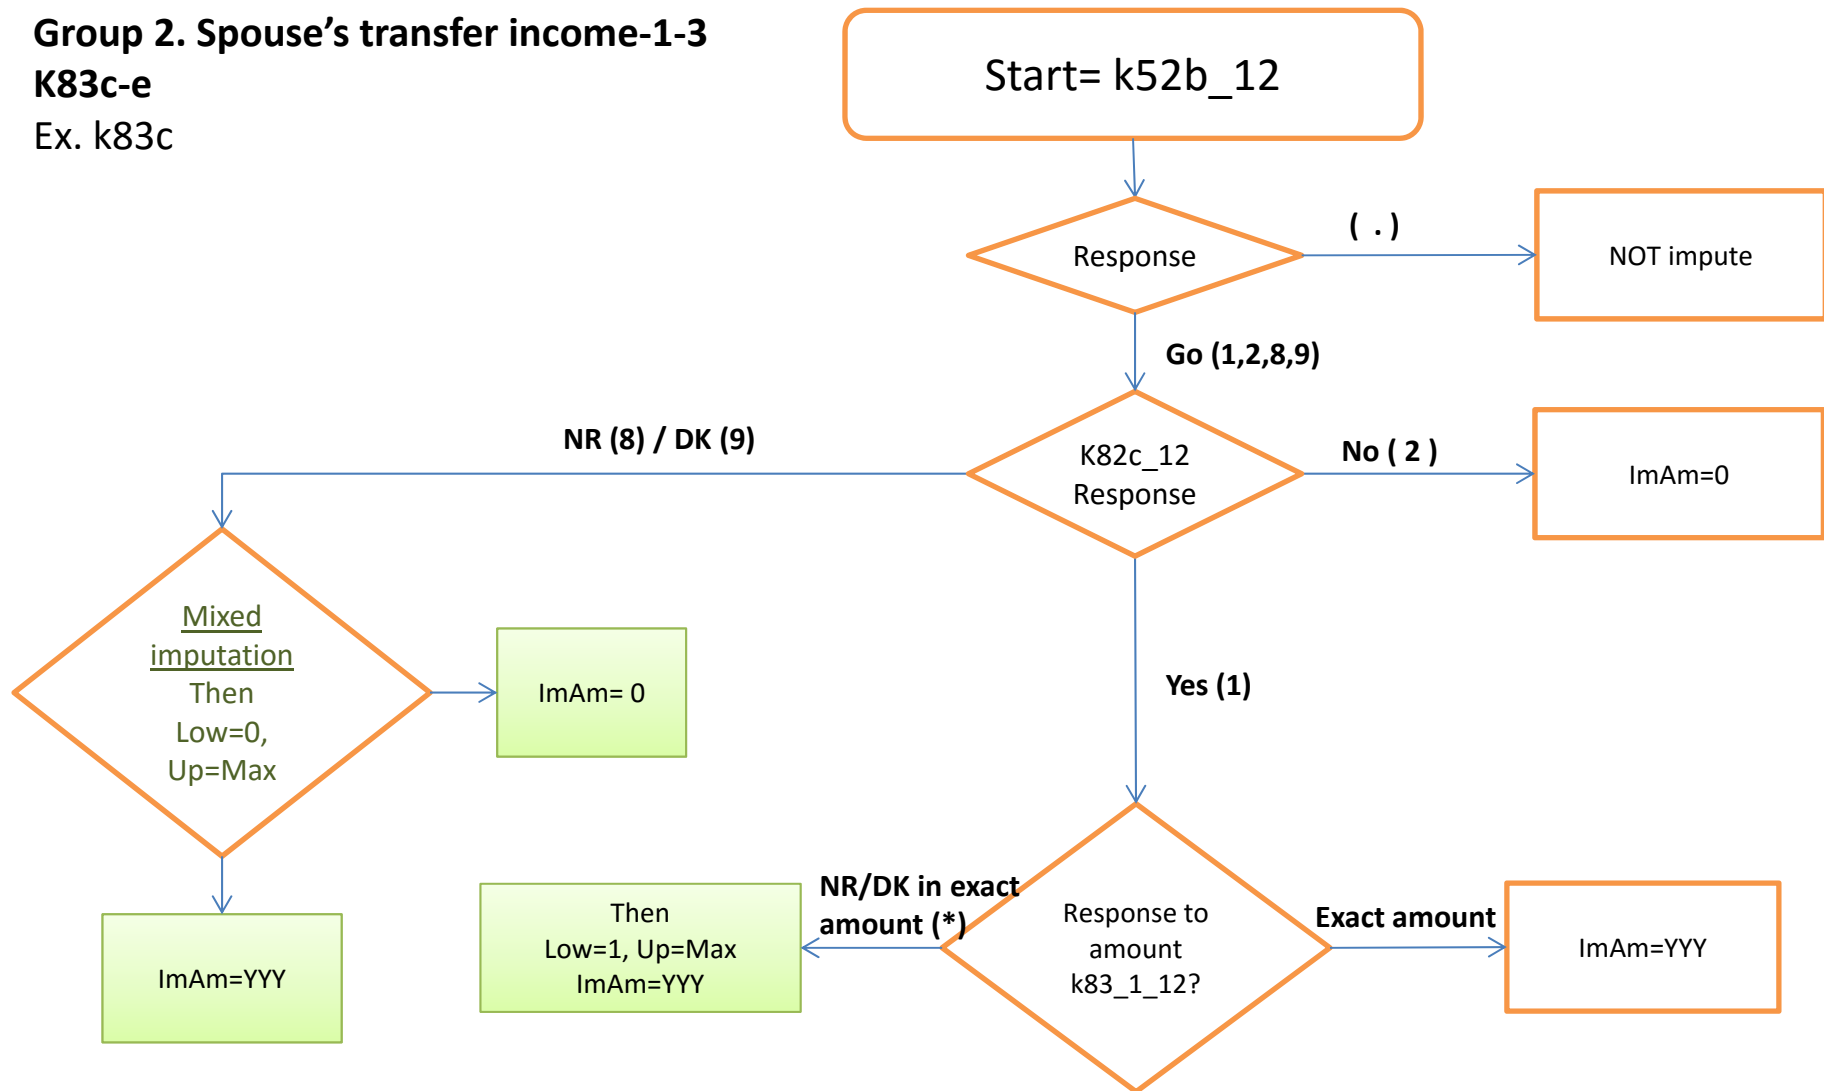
Group 2. Spouse’s transfer income-1-3
K83c-e
Ex. k83c

Start= k52b_12

Response

( . )

NOT impute

Go (1,2,8,9)

NR (8) / DK (9)

K82c_12
Response

No ( 2 )

ImAm=0

Mixed imputation
Then
Low=0,
Up=Max

ImAm= 0

Yes (1)

ImAm=YYY

Then
Low=1, Up=Max
ImAm=YYY

NR/DK in exact amount (*)

Response to amount k83_1_12?

Exact amount

ImAm=YYY